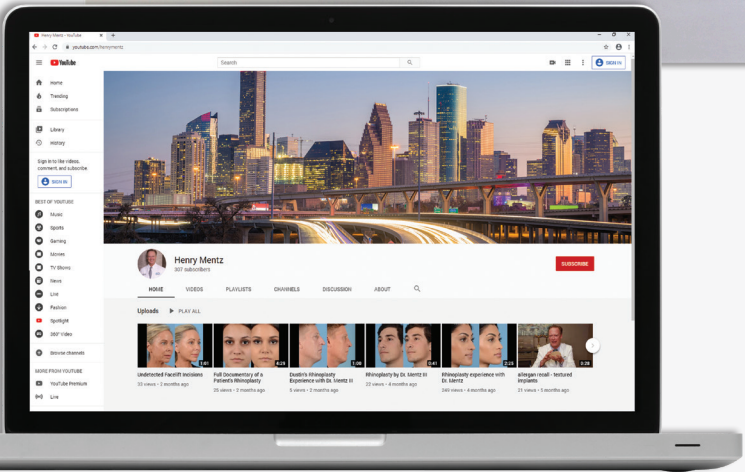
Henry Mentz - YouTube
youtube.com/henrymentz
YouTube
Search
SIGN IN
Home
Trending
Subscriptions
Library
History
Sign in to like videos, comment, and subscribe.
SIGN IN
BEST OF YOUTUBE
Music
Sports
Gaming
Movies
TV Shows
News
Live
Fashion
Spotlight
360° Video
Browse channels
MORE FROM YOUTUBE
YouTube Premium
Live
Henry Mentz
307 subscribers
SUBSCRIBE
HOME
VIDEOS
PLAYLISTS
CHANNELS
DISCUSSION
ABOUT
Uploads
PLAY ALL
1:01
Undetected Facelift Incisions
33 views • 2 months ago
4:29
Full Documentary of a Patient's Rhinoplasty
20 views • 3 months ago
1:06
Dustin's Rhinoplasty Experience with Dr. Mentz III
5 views • 2 months ago
0:41
Rhinoplasty by Dr. Mentz III
22 views • 4 months ago
2:25
Rhinoplasty experience with Dr. Mentz
249 views • 4 months ago
3:28
allergan recall - textured implants
31 views • 5 months ago